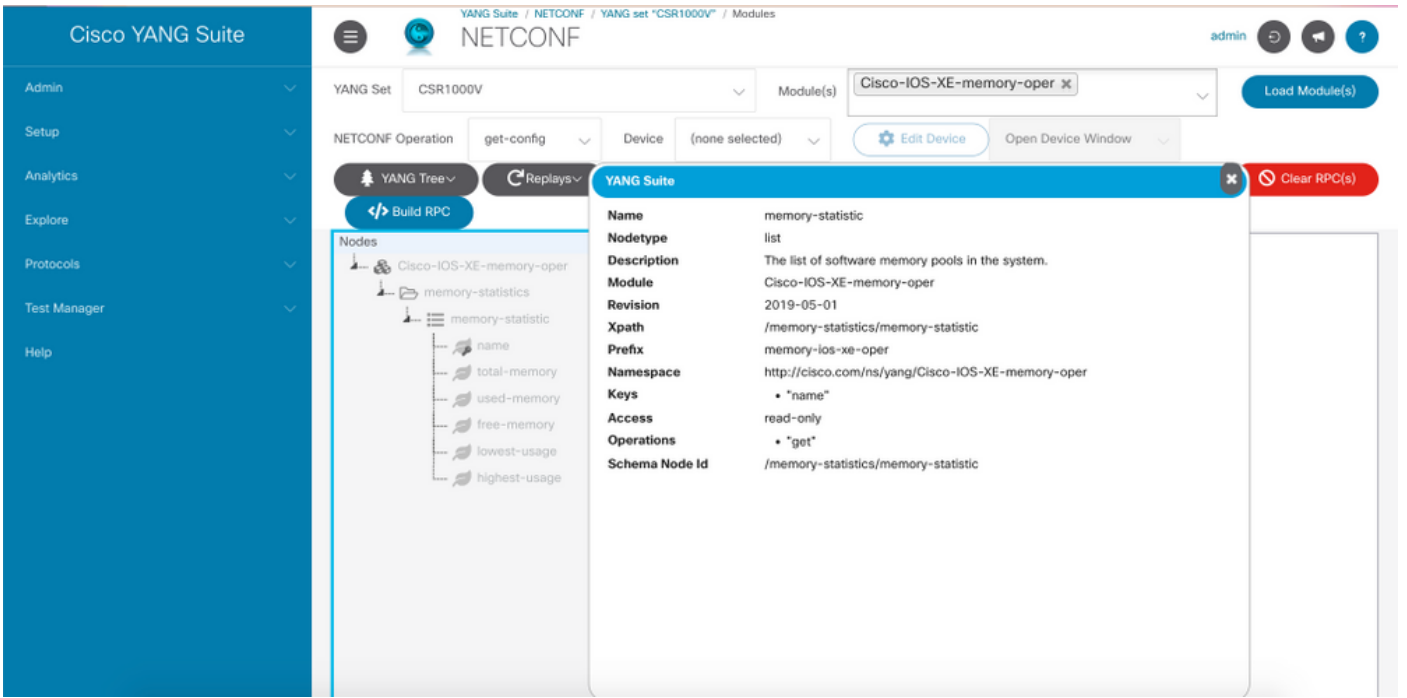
Cisco YANG Suite

Admin
Setup
Analytics
Explore
Protocols
Test Manager
Help

YANG Suite / NETCONF / YANG set "CSR1000V" / Modules
NETCONF

admin

YANG Set CSR1000V
Module(s) Cisco-IOS-XE-memory-oper ×
Load Module(s)

NETCONF Operation get-config
Device (none selected)
Edit Device
Open Device Window

YANG Tree
Replays
Clear RPC(s)
Build RPC

Nodes
Cisco-IOS-XE-memory-oper
memory-statistics
memory-statistic
name
total-memory
used-memory
free-memory
lowest-usage
highest-usage

YANG Suite

| | |
|---|---|
| Name | memory-statistic |
| Nodetype | list |
| Description | The list of software memory pools in the system. |
| Module | Cisco-IOS-XE-memory-oper |
| Revision | 2019-05-01 |
| Xpath | /memory-statistics/memory-statistic |
| Prefix | memory-ios-xe-oper |
| Namespace | http://cisco.com/ns/yang/Cisco-IOS-XE-memory-oper |
| Keys | • "name" |
| Access | read-only |
| Operations | • "get" |
| Schema Node Id | /memory-statistics/memory-statistic |